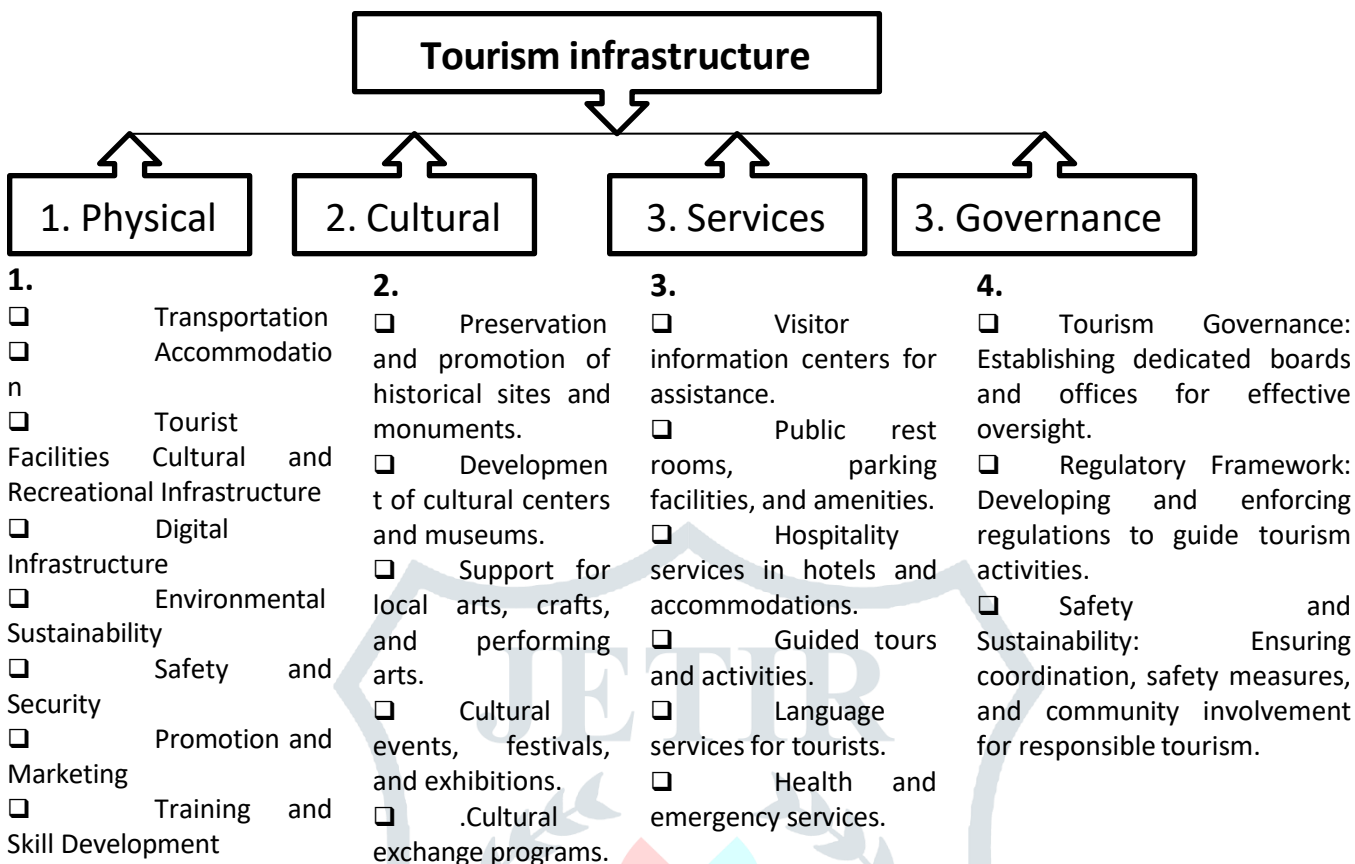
Tourism infrastructure

1. Physical

2. Cultural

3. Services

3. Governance

1.
❑ Transportation
❑ Accommodation
❑ Tourist Facilities Cultural and Recreational Infrastructure
❑ Digital Infrastructure
❑ Environmental Sustainability
❑ Safety and Security
❑ Promotion and Marketing
❑ Training and Skill Development

2.
❑ Preservation and promotion of historical sites and monuments.
❑ Development of cultural centers and museums.
❑ Support for local arts, crafts, and performing arts.
❑ Cultural events, festivals, and exhibitions.
❑ .Cultural exchange programs.

3.
❑ Visitor information centers for assistance.
❑ Public rest rooms, parking facilities, and amenities.
❑ Hospitality services in hotels and accommodations.
❑ Guided tours and activities.
❑ Language services for tourists.
❑ Health and emergency services.

4.
❑ Tourism Governance: Establishing dedicated boards and offices for effective oversight.
❑ Regulatory Framework: Developing and enforcing regulations to guide tourism activities.
❑ Safety and Sustainability: Ensuring coordination, safety measures, and community involvement for responsible tourism.

JETIR